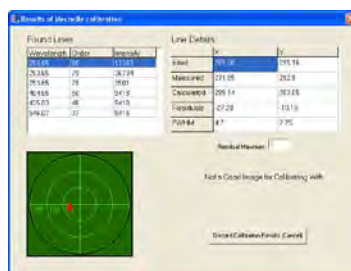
Results of Mecrelle calibration

Found Lines

| Wavelength | Order | Intensity |
|---|---|---|
| 253.65 | 80 | 13363 |
| 253.65 | 79 | 36739 |
| 253.65 | 78 | 3581 |
| 404.66 | 50 | 5418 |
| 435.83 | 46 | 5418 |
| 546.07 | 37 | 5418 |

Line Details

| | X | Y |
|---|---|---|
| Initial | 301.00 | 255.14 |
| Measured | 221.05 | 262.8 |
| Calculated | 228.14 | 263.05 |
| Residuals | -07.28 | -10.15 |
| FWHM | 4.7 | 2.35 |

Residual Maximum

Not a Good Image for Calibrating With

Discard Calibration Results (Cancel)